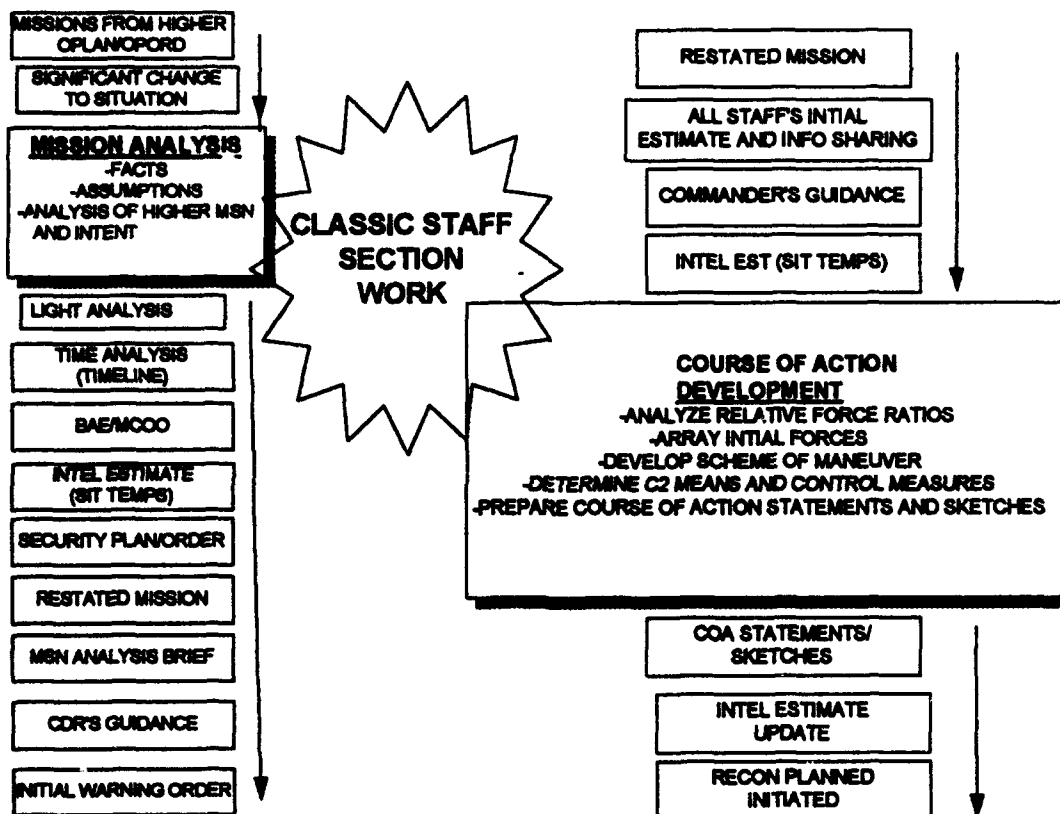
MISSIONS FROM HIGHER OPLAN/OPORD

SIGNIFICANT CHANGE TO SITUATION

MISSION ANALYSIS
-FACTS
-ASSUMPTIONS
-ANALYSIS OF HIGHER MSN AND INTENT

LIGHT ANALYSIS

TIME ANALYSIS (TIMELINE)

BAE/MCOO

INTEL ESTIMATE (SIT TEMPS)

SECURITY PLAN/ORDER

RESTATED MISSION

MSN ANALYSIS BRIEF

CDR'S GUIDANCE

INITIAL WARNING ORDER

CLASSIC STAFF SECTION WORK

RESTATED MISSION

ALL STAFF'S INTIAL ESTIMATE AND INFO SHARING

COMMANDER'S GUIDANCE

INTEL EST (SIT TEMPS)

COURSE OF ACTION DEVELOPMENT
-ANALYZE RELATIVE FORCE RATIOS
-ARRAY INTIAL FORCES
-DEVELOP SCHEME OF MANEUVER
-DETERMINE C2 MEANS AND CONTROL MEASURES
-PREPARE COURSE OF ACTION STATEMENTS AND SKETCHES

COA STATEMENTS/ SKETCHES

INTEL ESTIMATE UPDATE

RECON PLANNED INITIATED